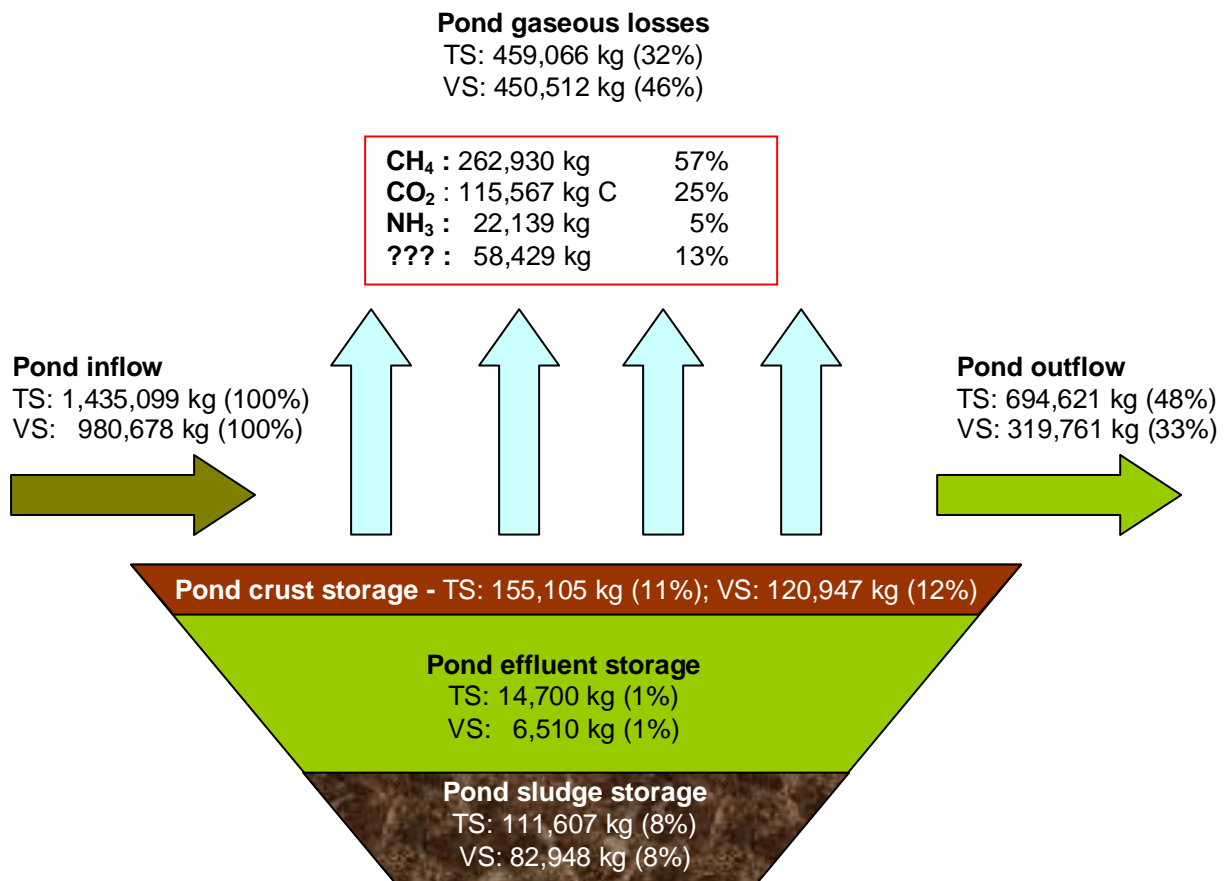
**Pond gaseous losses**
TS: 459,066 kg (32%)
VS: 450,512 kg (46%)

| | | |
|---|---|---|
| **$CH_4$ :** | 262,930 kg | 57% |
| **$CO_2$** : | 115,567 kg C | 25% |
| **$NH_3$ :** | 22,139 kg | 5% |
| **??? :** | 58,429 kg | 13% |

**Pond inflow**
TS: 1,435,099 kg (100%)
VS: 980,678 kg (100%)

**Pond outflow**
TS: 694,621 kg (48%)
VS: 319,761 kg (33%)

**Pond crust storage -** TS: 155,105 kg (11%); VS: 120,947 kg (12%)

**Pond effluent storage**
TS: 14,700 kg (1%)
VS: 6,510 kg (1%)

**Pond sludge storage**
TS: 111,607 kg (8%)
VS: 82,948 kg (8%)